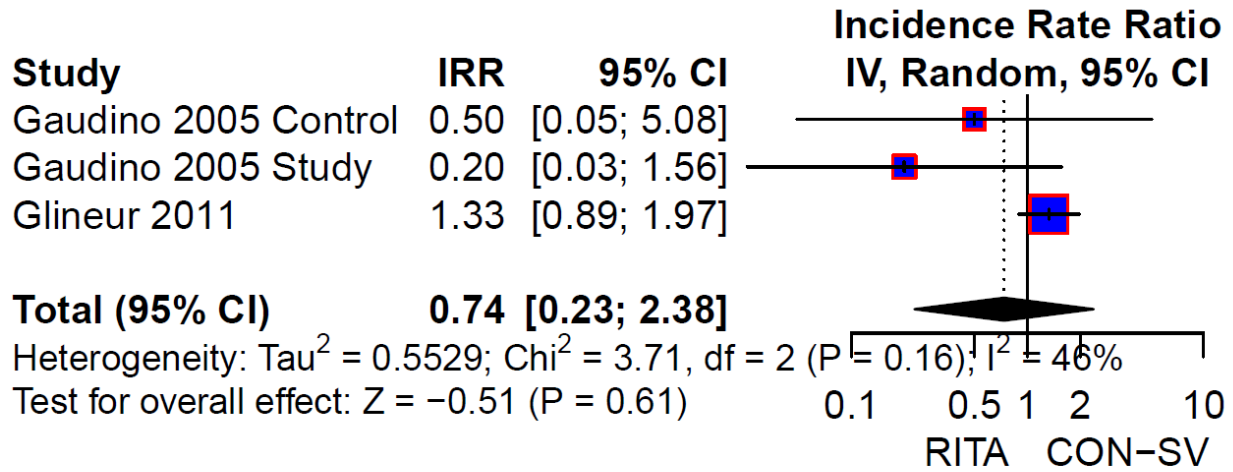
| Study | IRR | 95% CI | Incidence Rate Ratio IV, Random, 95% CI |
|---|---|---|---|
| Gaudino 2005 Control | 0.50 | [0.05; 5.08] | |
| Gaudino 2005 Study | 0.20 | [0.03; 1.56] | |
| Glineur 2011 | 1.33 | [0.89; 1.97] | |
| **Total (95% CI)** | **0.74** | **[0.23; 2.38]** | |

Heterogeneity: Tau$^2$ = 0.5529; Chi$^2$ = 3.71, df = 2 (P = 0.16); I$^2$ = 46%
Test for overall effect: Z = −0.51 (P = 0.61)

0.1 0.5 1 2 10
RITA CON−SV